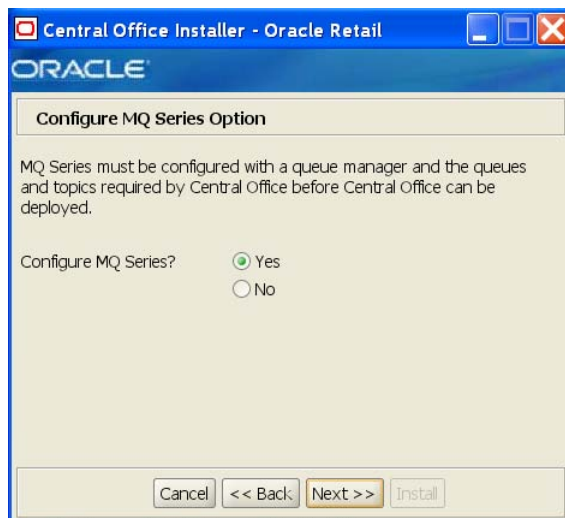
Central Office Installer - Oracle Retail

ORACLE

Configure MQ Series Option

MQ Series must be configured with a queue manager and the queues and topics required by Central Office before Central Office can be deployed.

Configure MQ Series?

Yes

No

Cancel

<< Back

Next >>

Install